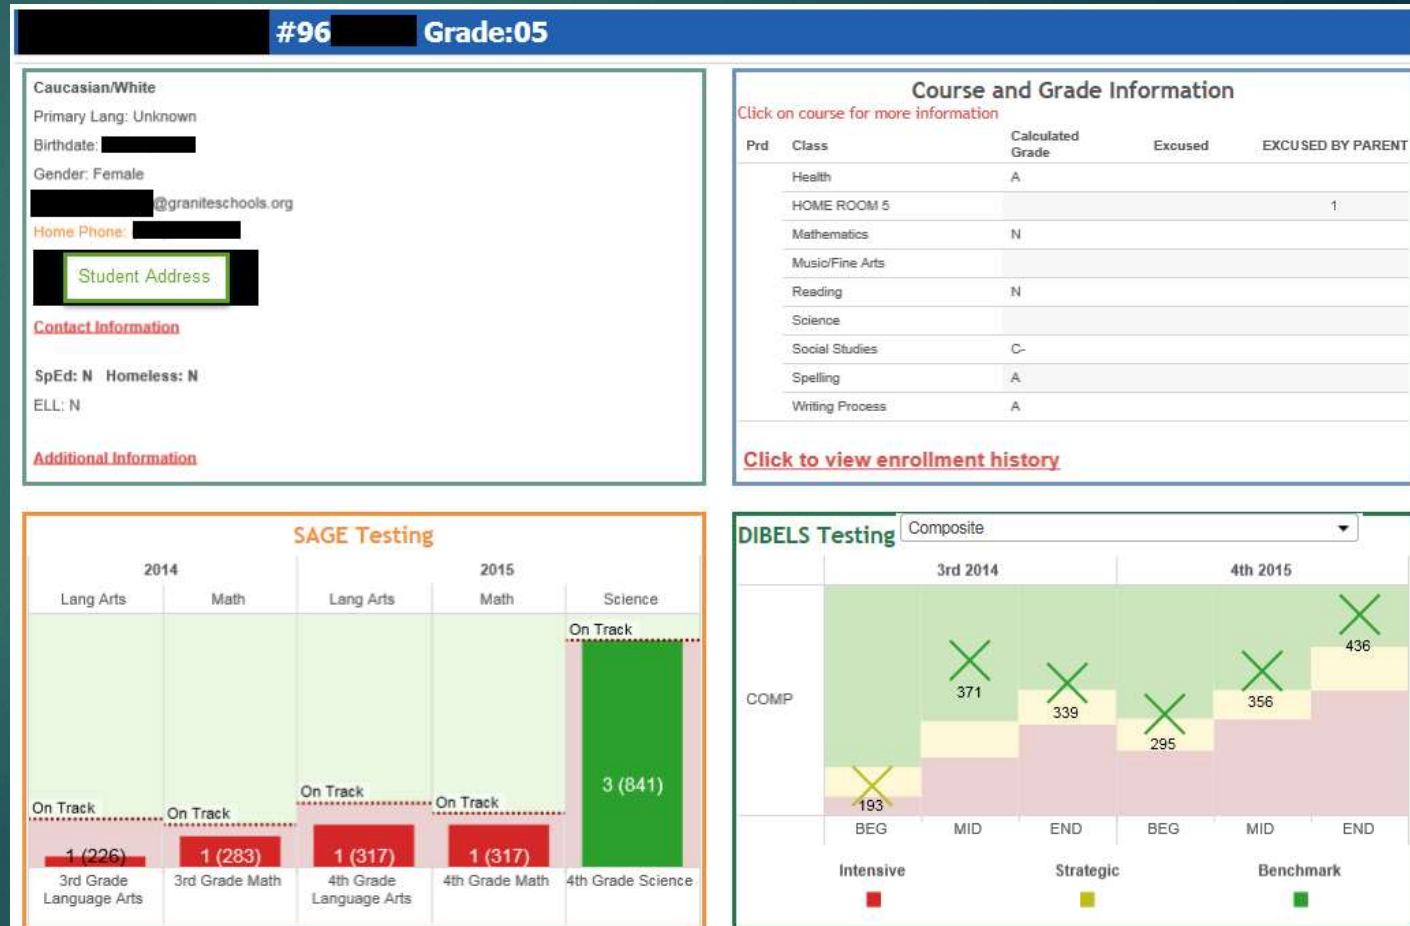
#96 Grade:05

Caucasian/White
Primary Lang: Unknown
Birthdate:
Gender: Female
@graniteschools.org
Home Phone:
Student Address
Contact Information

SpEd: N Homeless: N
ELL: N

Additional Information

Course and Grade Information
Click on course for more information

| Prd | Class | Calculated Grade | Excused | EXCUSED BY PARENT |
|---|---|---|---|---|
| | Health | A | | |
| | HOME ROOM 5 | | | 1 |
| | Mathematics | N | | |
| | Music/Fine Arts | | | |
| | Reading | N | | |
| | Science | | | |
| | Social Studies | C- | | |
| | Spelling | A | | |
| | Writing Process | A | | |

Click to view enrollment history

SAGE Testing

2014
Lang Arts | Math
2015
Lang Arts | Math | Science

On Track
1 (226)
3rd Grade Language Arts
On Track
1 (283)
3rd Grade Math
On Track
1 (317)
4th Grade Language Arts
On Track
1 (317)
4th Grade Math
On Track
3 (841)
4th Grade Science

DIBELS Testing
Composite

3rd 2014
4th 2015
COMP
193
371
339
295
356
436
BEG MID END BEG MID END

Intensive
Strategic
Benchmark